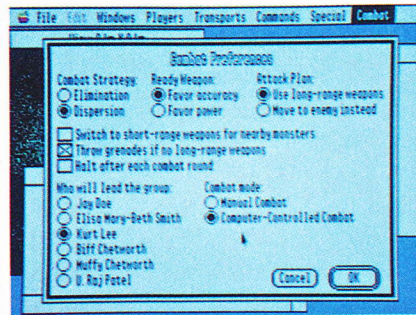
File Edit Windows Players Transports Commands Special Combat

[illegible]

Combat Preferences

Combat Strategy:
Elimination
Dispersion

Ready Weapon:
Favor accuracy
Favor power

Attack Plan:
Use long-range weapons
Move to enemy instead

Switch to short-range weapons for nearby monsters
Throw grenades if no long-range weapons
Halt after each combat round

Who will lead the group:
Joy Doe
Elise Mary-Beth Smith
Kurt Lee
Biff Chetworth
Muffy Chetworth
U. Raj Patel

Combat mode:
Manual Combat
Computer-Controlled Combat

Cancel
OK